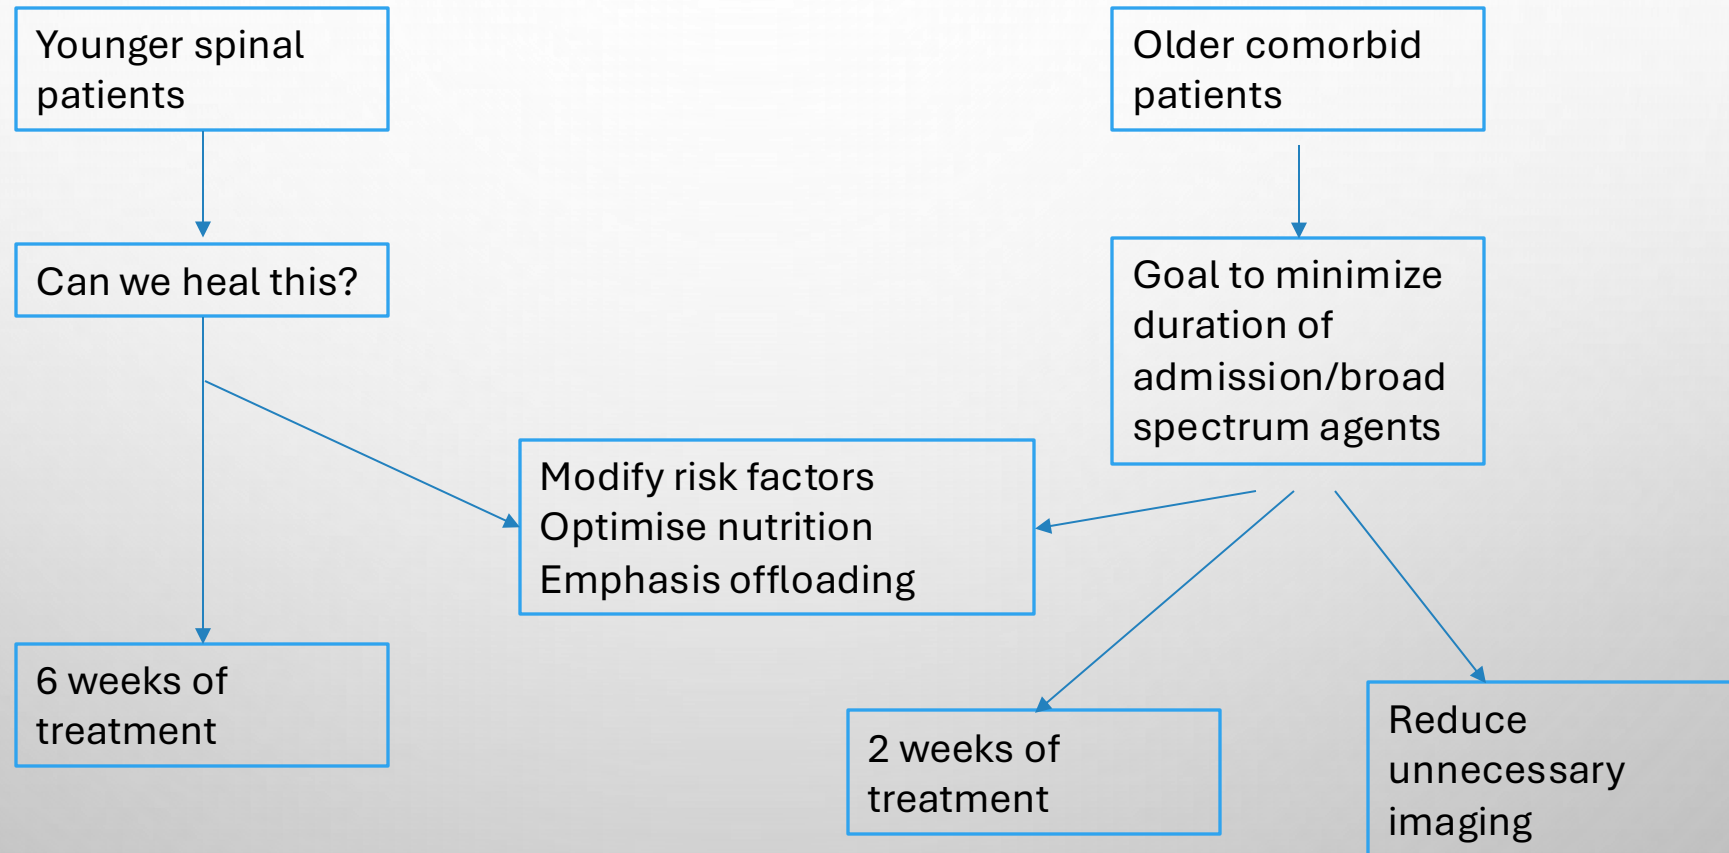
Younger spinal patients

Can we heal this?

6 weeks of treatment

Older comorbid patients

Goal to minimize duration of admission/broad spectrum agents

Modify risk factors
Optimise nutrition
Emphasis offloading

2 weeks of treatment

Reduce unnecessary imaging